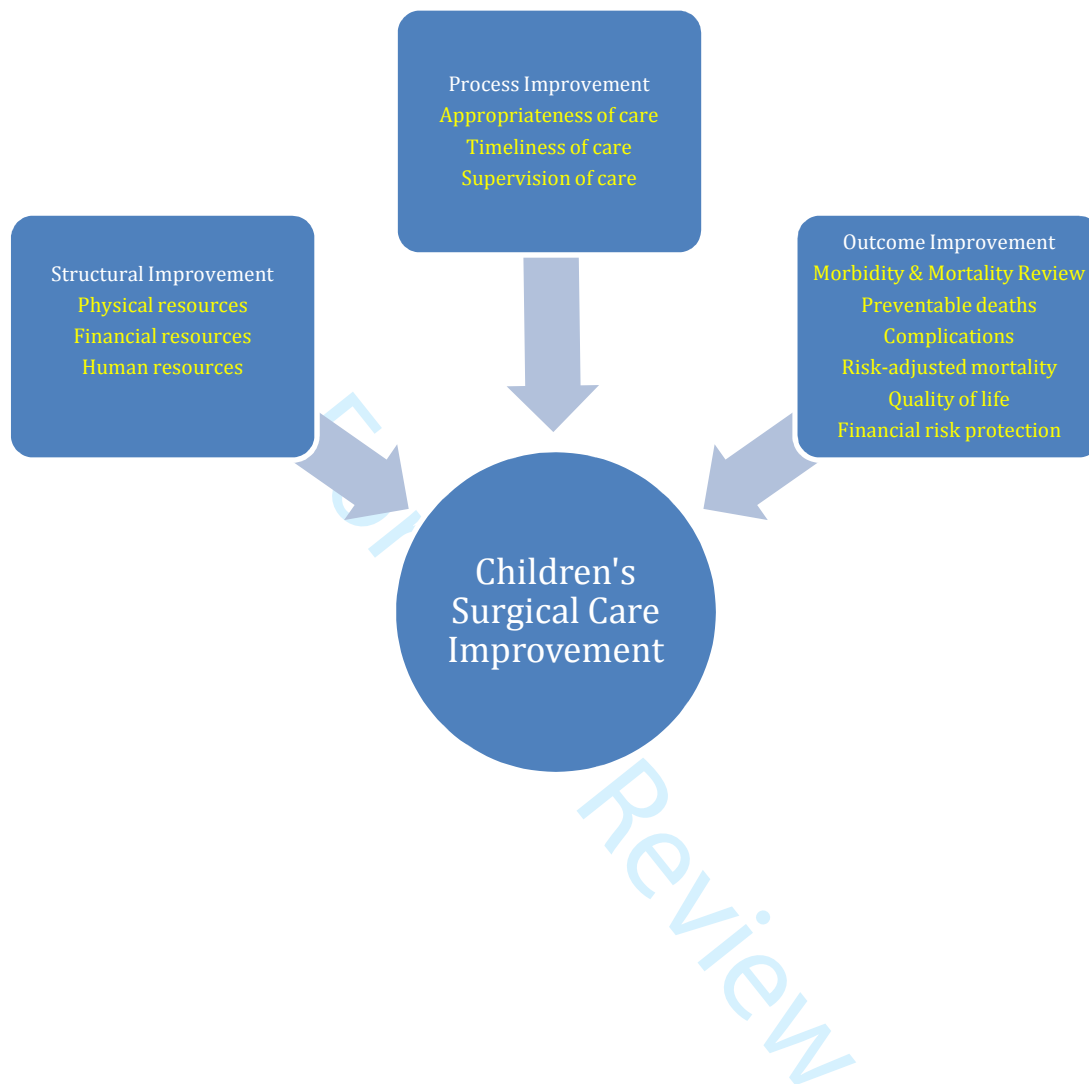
Process Improvement
Appropriateness of care
Timeliness of care
Supervision of care

Structural Improvement
Physical resources
Financial resources
Human resources

Outcome Improvement
Morbidity & Mortality Review
Preventable deaths
Complications
Risk-adjusted mortality
Quality of life
Financial risk protection

Children's Surgical Care Improvement

For Review